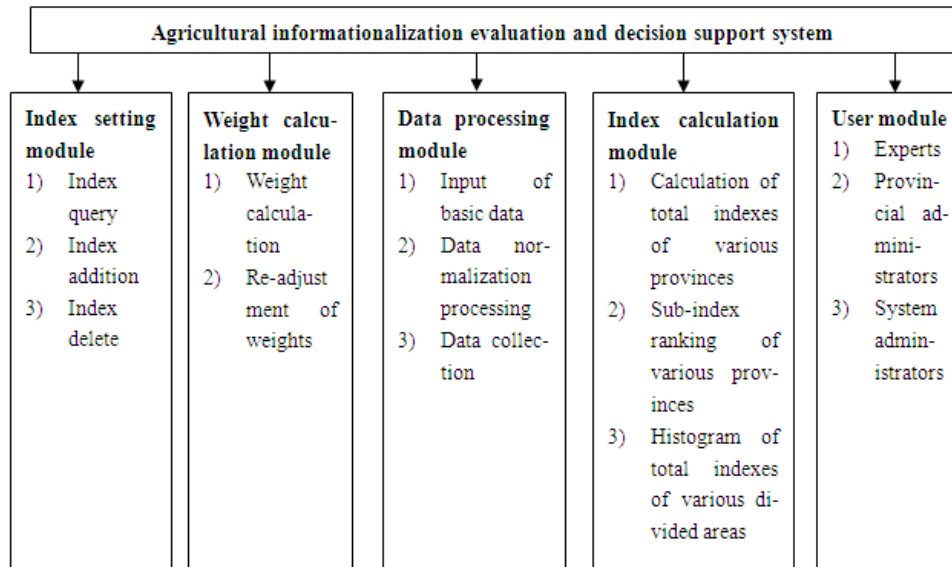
Agricultural informationalization evaluation and decision support system

Index setting module
1) Index query
2) Index addition
3) Index delete

Weight calculation module
1) Weight calculation
2) Re-adjustment of weights

Data processing module
1) Input of basic data
2) Data normalization processing
3) Data collection

Index calculation module
1) Calculation of total indexes of various provinces
2) Sub-index ranking of various provinces
3) Histogram of total indexes of various divided areas

User module
1) Experts
2) Provincial administrators
3) System administrators